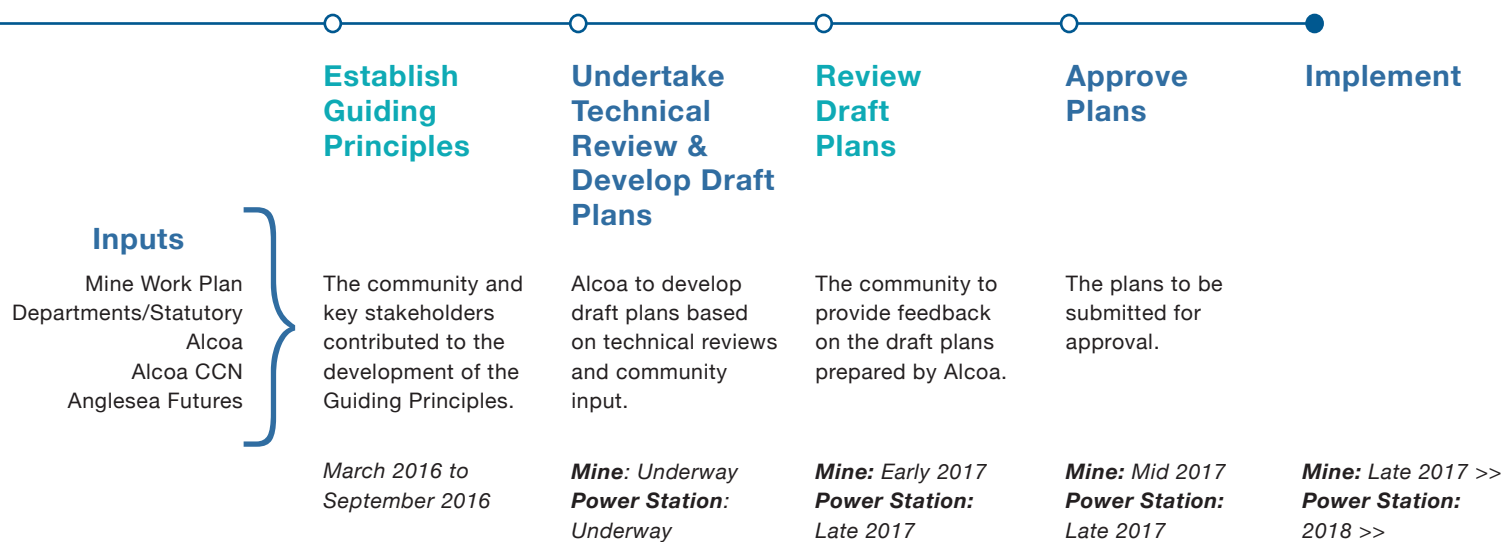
Inputs
Mine Work Plan
Departments/Statutory
Alcoa
Alcoa CCN
Anglesea Futures

Establish Guiding Principles

The community and key stakeholders contributed to the development of the Guiding Principles.

March 2016 to September 2016

Undertake Technical Review & Develop Draft Plans

Alcoa to develop draft plans based on technical reviews and community input.

**Mine**: Underway
**Power Station**: Underway

Review Draft Plans

The community to provide feedback on the draft plans prepared by Alcoa.

**Mine:** Early 2017
**Power Station:** Late 2017

Approve Plans

The plans to be submitted for approval.

**Mine:** Mid 2017
**Power Station:** Late 2017

Implement

**Mine:** Late 2017 >>
**Power Station:** 2018 >>